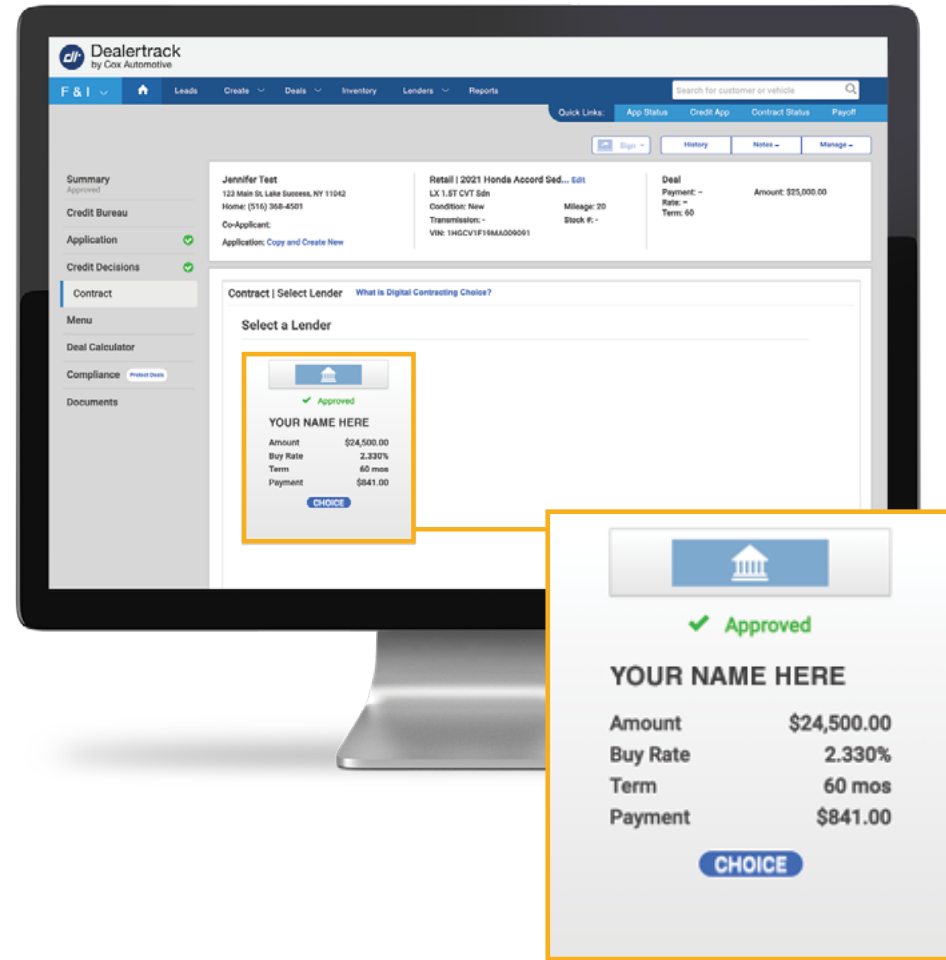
Dealertrack
by Cox Automotive

F & I   Leads   Create   Deals   Inventory   Lenders   Reports

Search for customer or vehicle

Quick Links:   App Status   Credit App   Contract Status   Payoff

Sign   History   Notes   Manage

Summary
Approved
Credit Bureau
Application
Credit Decisions
Contract
Menu
Deal Calculator
Compliance   Protect Deals
Documents

Jennifer Test
123 Main St, Lake Success, NY 11042
Home: (516) 368-4501
Co-Applicant:
Application: Copy and Create New

Retail | 2021 Honda Accord Sed... Edit
LX 1.5T CVT Sdn
Condition: New   Mileage: 20
Transmission: -   Stock #: -
VIN: 1HGCV1F19MA009091

Deal
Payment: –   Amount: $25,000.00
Rate: –
Term: 60

Contract | Select Lender   What is Digital Contracting Choice?

Select a Lender

✔ Approved
YOUR NAME HERE
Amount $24,500.00
Buy Rate 2.330%
Term 60 mos
Payment $841.00
CHOICE

✔ Approved
YOUR NAME HERE
Amount $24,500.00
Buy Rate 2.330%
Term 60 mos
Payment $841.00
CHOICE